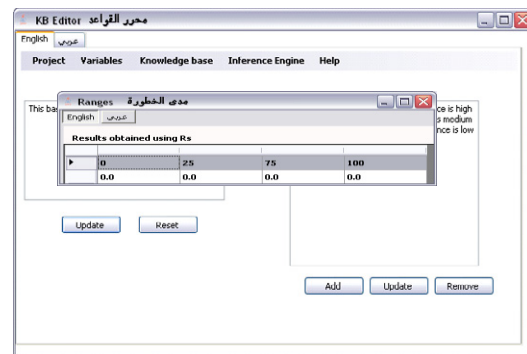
KB Editor محرر القواعد

English عربي

Project Variables Knowledge base Inference Engine Help

This ba

Ranges مدى الخطورة

English عربي

Results obtained using Rs

| | 0 | 25 | 75 | 100 |
|---|---|---|---|---|
| | 0.0 | 0.0 | 0.0 | 0.0 |

nce is high
s medium
nce is low

Update Reset

Add Update Remove